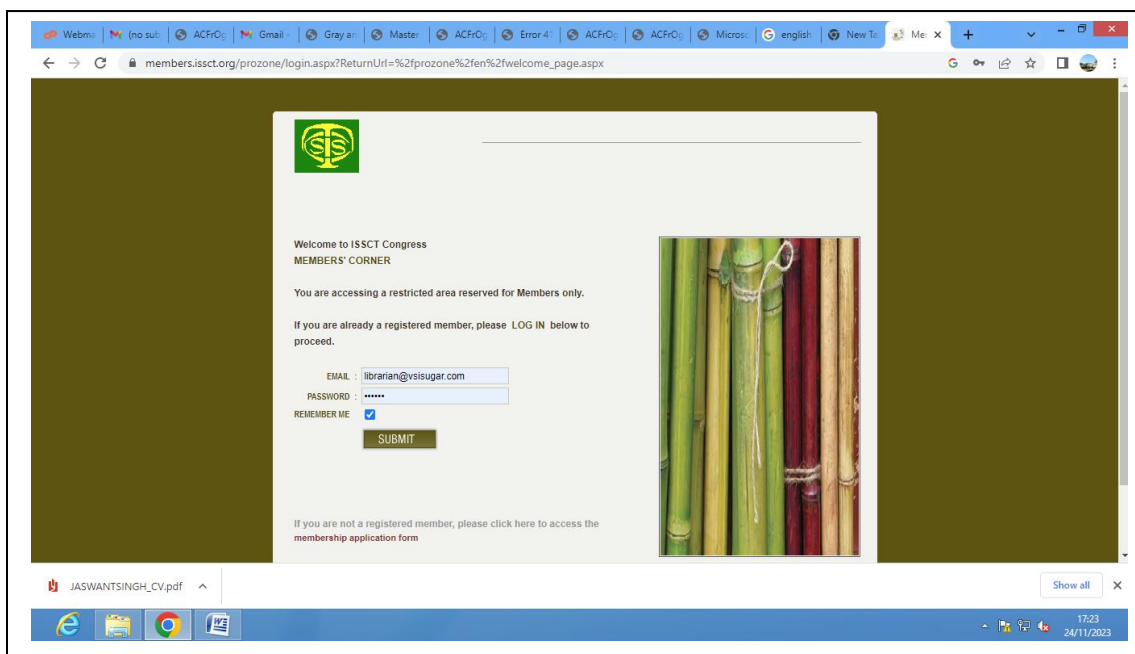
Webma | (no sub | ACFrOg | Gmail | Gray an | Master | ACFrOg | Error 4 | ACFrOg | ACFrOg | Microsc | english | New Ta | Me ×

members.issct.org/prozone/login.aspx?ReturnUrl=%2fprozone%2fen%2fwelcome_page.aspx

Welcome to ISSCT Congress
MEMBERS' CORNER

You are accessing a restricted area reserved for Members only.

If you are already a registered member, please LOG IN below to proceed.

EMAIL : librarian@vsisugar.com
PASSWORD : ••••••
REMEMBER ME

SUBMIT

If you are not a registered member, please click here to access the membership application form

JASWANTSINGH_CV.pdf

Show all

17:23
24/11/2023